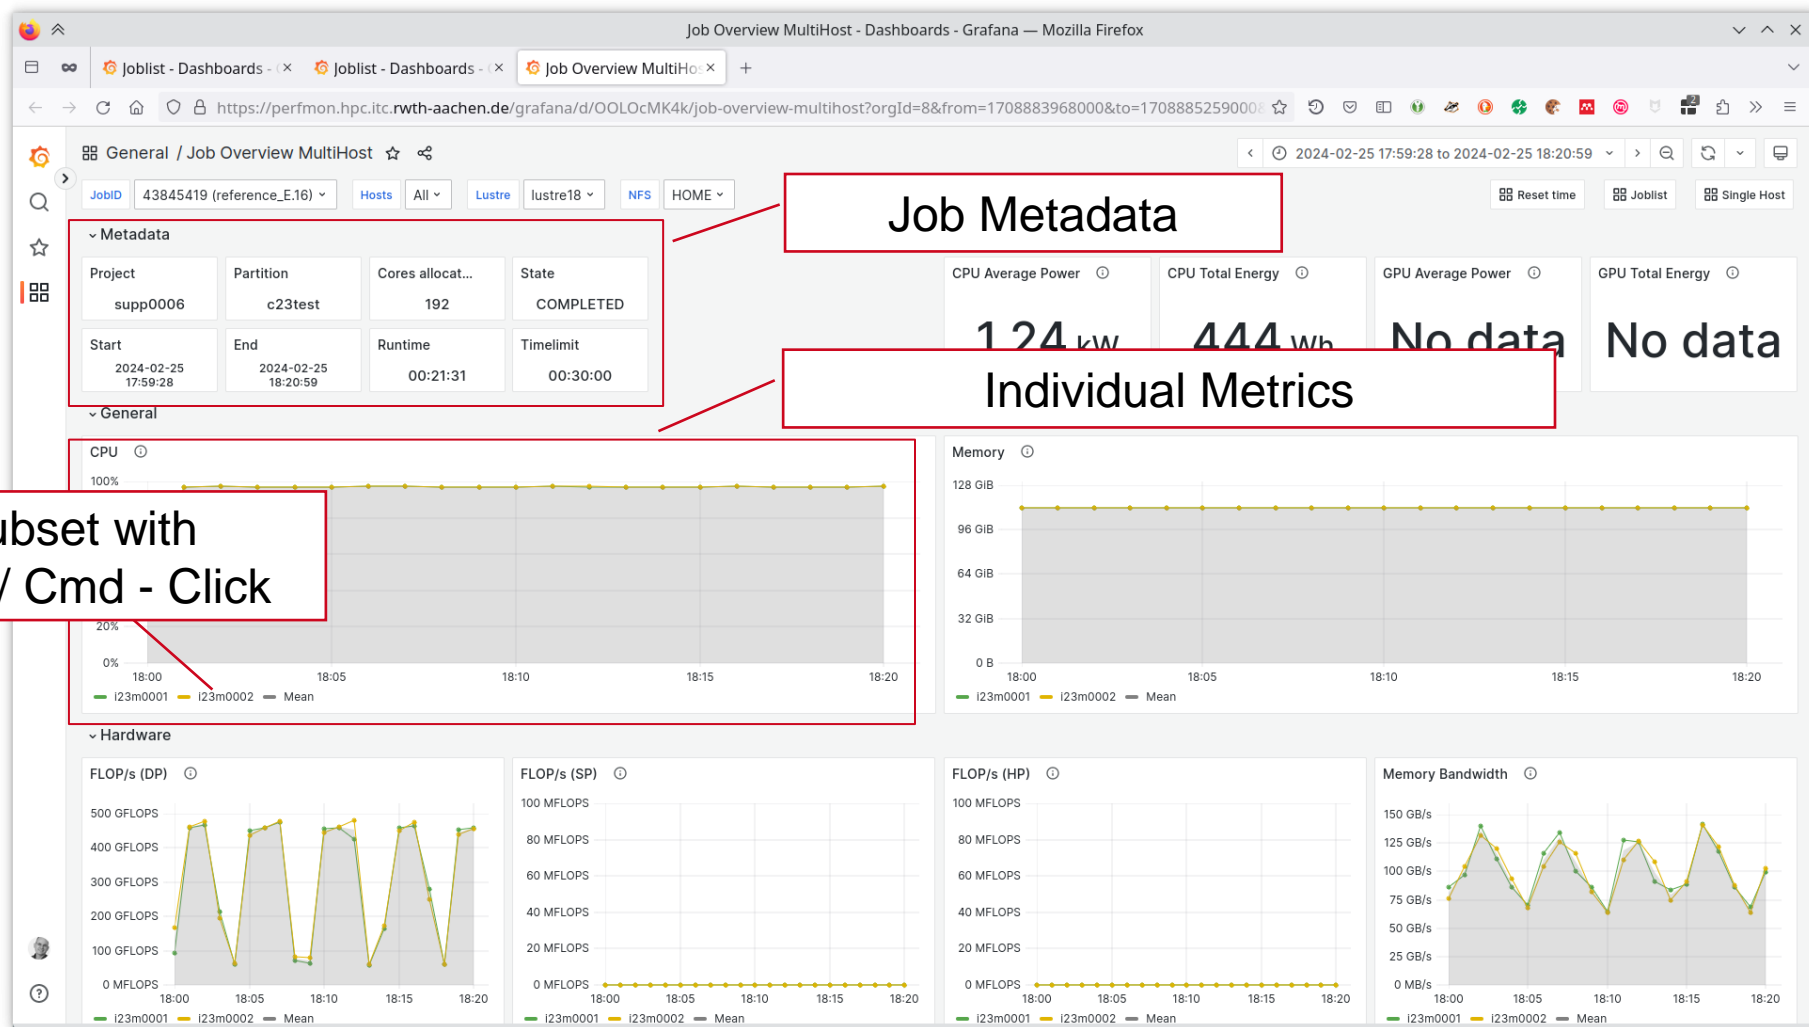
Job Overview MultiHost - Dashboards - Grafana — Mozilla Firefox

Joblist - Dashboards - | Joblist - Dashboards - | Job Overview MultiHo

https://perfmon.hpc.itc.rwth-aachen.de/grafana/d/OOLOcMK4k/job-overview-multihost?orgId=8&from=1708883968000&to=170888525900

General / Job Overview MultiHost

2024-02-25 17:59:28 to 2024-02-25 18:20:59

JobID 43845419 (reference_E.16) Hosts All Lustre lustre18 NFS HOME

Reset time Joblist Single Host

Job Metadata

Metadata

| Project | Partition | Cores allocat... | State |
|---|---|---|---|
| supp0006 | c23test | 192 | COMPLETED |
| Start | End | Runtime | Timelimit |
| 2024-02-25 17:59:28 | 2024-02-25 18:20:59 | 00:21:31 | 00:30:00 |

CPU Average Power 1.24 kW
CPU Total Energy 444 Wh
GPU Average Power No data
GPU Total Energy No data

Individual Metrics

General

CPU
100%
20%
0%
18:00 18:05 18:10 18:15 18:20
i23m0001 i23m0002 Mean

ubset with
/ Cmd - Click

Memory
128 GiB
96 GiB
64 GiB
32 GiB
0 B
18:00 18:05 18:10 18:15 18:20
i23m0001 i23m0002 Mean

Hardware

FLOP/s (DP)
500 GFLOPS
400 GFLOPS
300 GFLOPS
200 GFLOPS
100 GFLOPS
0 MFLOPS
18:00 18:05 18:10 18:15 18:20
i23m0001 i23m0002 Mean

FLOP/s (SP)
100 MFLOPS
80 MFLOPS
60 MFLOPS
40 MFLOPS
20 MFLOPS
0 MFLOPS
18:00 18:05 18:10 18:15 18:20
i23m0001 i23m0002 Mean

FLOP/s (HP)
100 MFLOPS
80 MFLOPS
60 MFLOPS
40 MFLOPS
20 MFLOPS
0 MFLOPS
18:00 18:05 18:10 18:15 18:20
i23m0001 i23m0002 Mean

Memory Bandwidth
150 GB/s
125 GB/s
100 GB/s
75 GB/s
50 GB/s
25 GB/s
0 MB/s
18:00 18:05 18:10 18:15 18:20
i23m0001 i23m0002 Mean